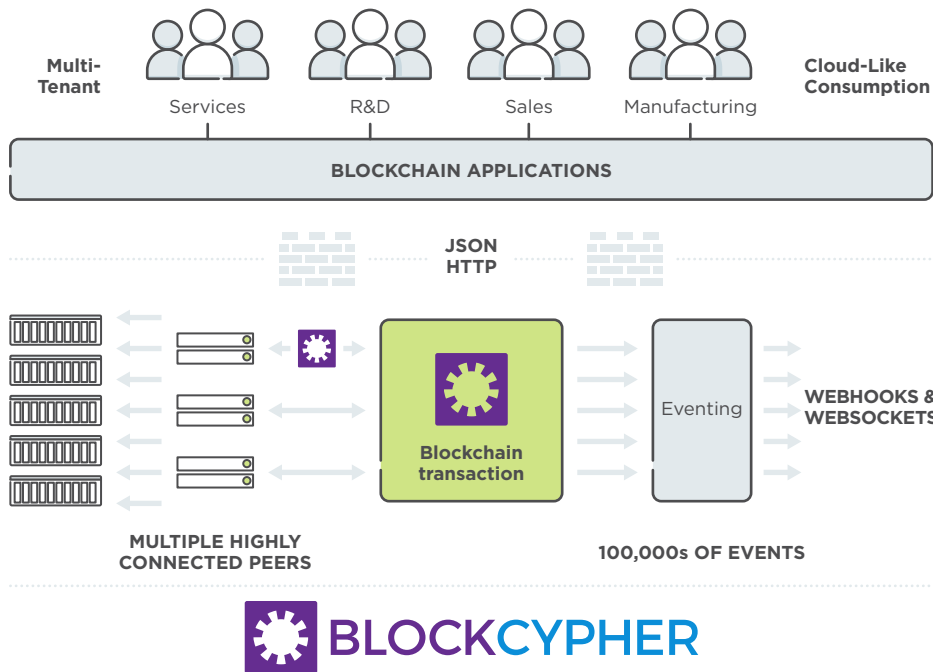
Multi-Tenant

Services

R&D

Sales

Manufacturing

Cloud-Like Consumption

BLOCKCHAIN APPLICATIONS

JSON HTTP

Blockchain transaction

Eventing

WEBHOOKS & WEBSOCKETS

MULTIPLE HIGHLY CONNECTED PEERS

100,000s OF EVENTS

BLOCKCYPHER